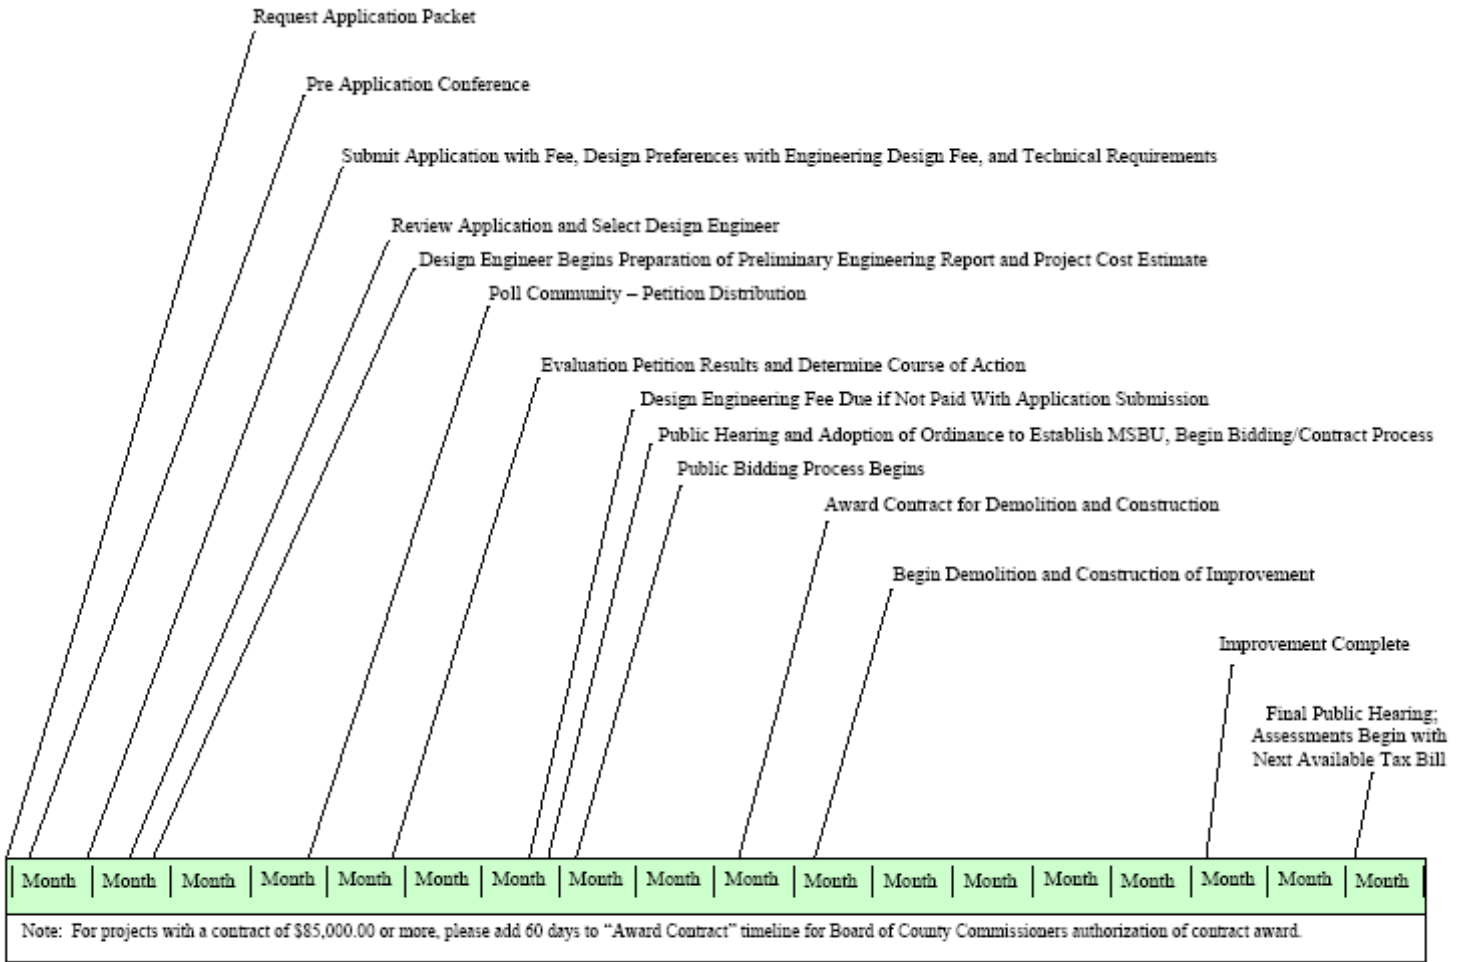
Request Application Packet

Pre Application Conference

Submit Application with Fee, Design Preferences with Engineering Design Fee, and Technical Requirements

Review Application and Select Design Engineer

Design Engineer Begins Preparation of Preliminary Engineering Report and Project Cost Estimate

Poll Community – Petition Distribution

Evaluation Petition Results and Determine Course of Action

Design Engineering Fee Due if Not Paid With Application Submission

Public Hearing and Adoption of Ordinance to Establish MSBU, Begin Bidding/Contract Process

Public Bidding Process Begins

Award Contract for Demolition and Construction

Begin Demolition and Construction of Improvement

Improvement Complete

Final Public Hearing; Assessments Begin with Next Available Tax Bill

| Month | Month | Month | Month | Month | Month | Month | Month | Month | Month | Month | Month | Month | Month | Month | Month | Month | Month |
|---|---|---|---|---|---|---|---|---|---|---|---|---|---|---|---|---|---|

Note: For projects with a contract of $85,000.00 or more, please add 60 days to "Award Contract" timeline for Board of County Commissioners authorization of contract award.